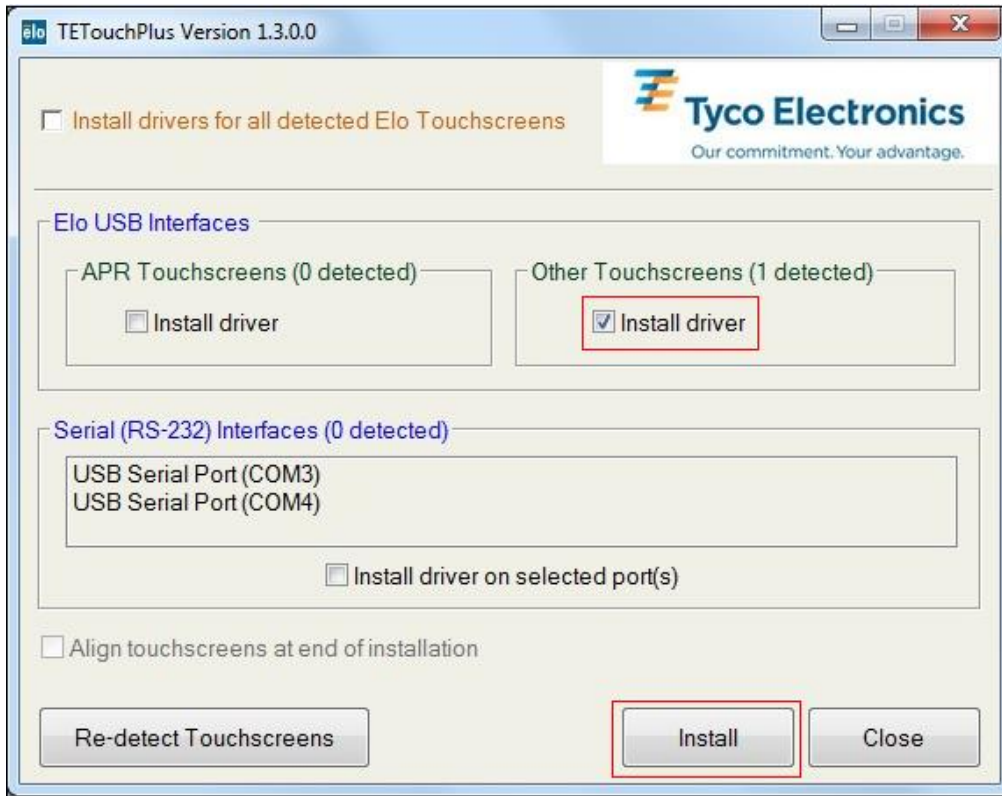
elo TETouchPlus Version 1.3.0.0

Install drivers for all detected Elo Touchscreens

Tyco Electronics
Our commitment. Your advantage.

Elo USB Interfaces

APR Touchscreens (0 detected)
Install driver

Other Touchscreens (1 detected)
Install driver

Serial (RS-232) Interfaces (0 detected)
USB Serial Port (COM3)
USB Serial Port (COM4)

Install driver on selected port(s)

Align touchscreens at end of installation

Re-detect Touchscreens

Install

Close